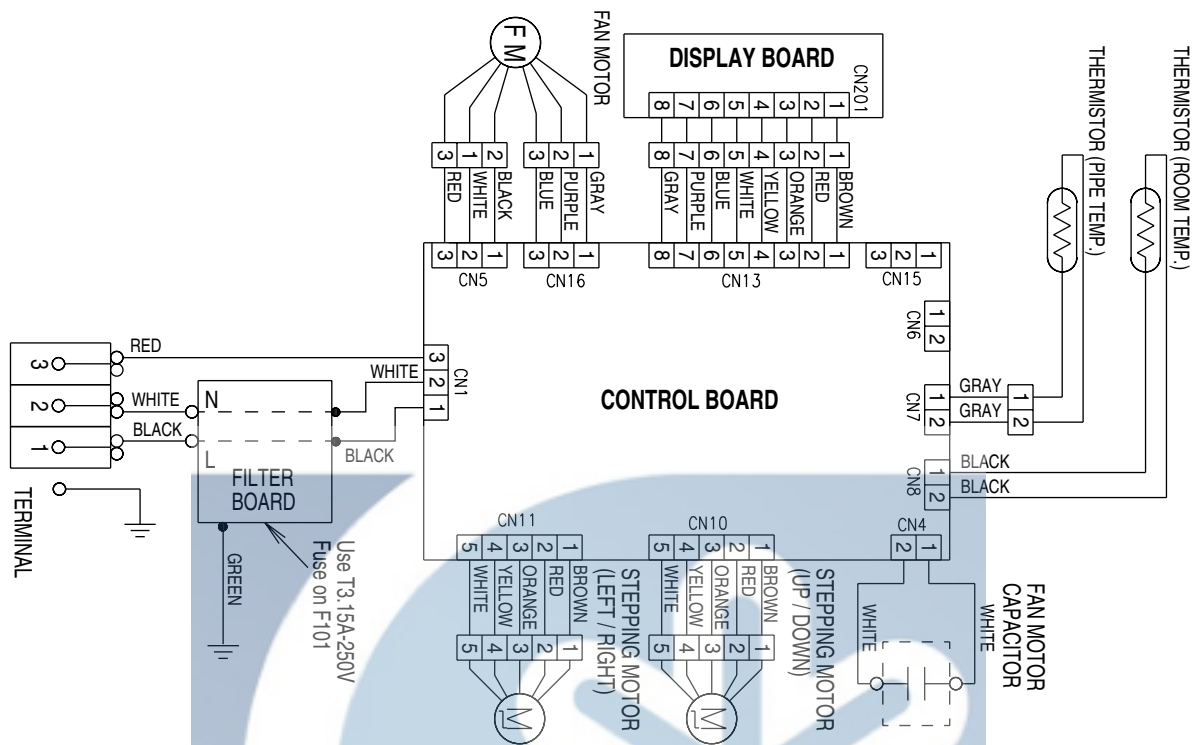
FM
FAN MOTOR
DISPLAY BOARD
CN201
8 7 6 5 4 3 2 1
8 7 6 5 4 3 2 1
GRAY PURPLE BLUE WHITE YELLOW ORANGE RED BROWN
THERMISTOR (PIPE TEMP.)
THERMISTOR (ROOM TEMP.)
3 1 2
RED WHITE BLACK
3 2 1
BLUE PURPLE GRAY
3 2 1
CN5
3 2 1
CN16
8 7 6 5 4 3 2 1
CN13
3 2 1
CN15
1 2
CN6
RED
3
2
1
WHITE
N
BLACK
L
FILTER BOARD
WHITE
3 2 1
CN1
BLACK
CONTROL BOARD
GRAY
GRAY
1 2
CN7
1 2
BLACK
BLACK
1 2
CN8
TERMINAL
GREEN
Use T3.15A-250V Fuse on F101
CN11
5 4 3 2 1
WHITE YELLOW ORANGE RED BROWN
5 4 3 2 1
STEPPING MOTOR (LEFT / RIGHT)
CN10
5 4 3 2 1
WHITE YELLOW ORANGE RED BROWN
5 4 3 2 1
STEPPING MOTOR (UP / DOWN)
CN4
2 1
WHITE
WHITE
FAN MOTOR CAPACITOR